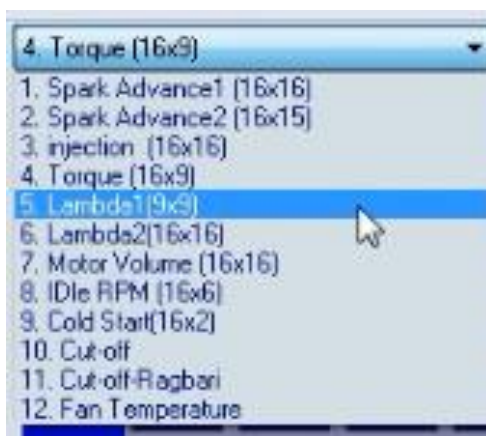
4. Torque (16x9)
1. Spark Advance1 (16x16)
2. Spark Advance2 (16x15)
3. injection (16x16)
4. Torque (16x9)
5. Lambda1(9x9)
6. Lambda2(16x16)
7. Motor Volume (16x16)
8. IDle RPM (16x6)
9. Cold Start(16x2)
10. Cut-off
11. Cut-off-Ragbari
12. Fan Temperature